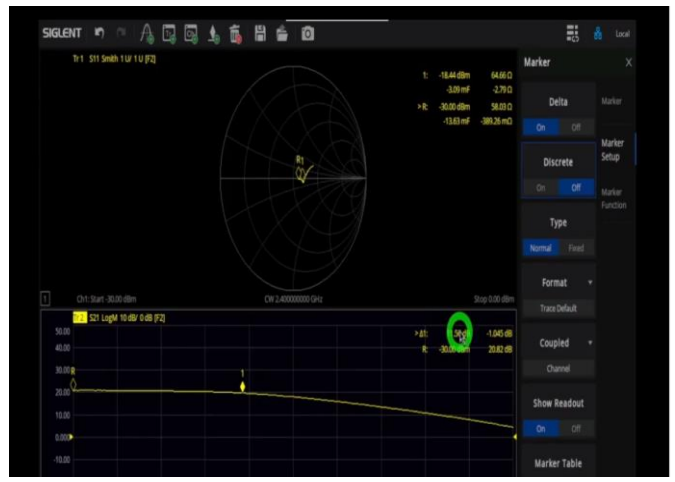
SIGLENT

Local

Tr 1 S11 Smith 1 U/ 1 U [F2]

1: -18.44 dBm 64.66 Ω
-3.09 mF -2.79 Ω
>R: -30.00 dBm 58.03 Ω
-13.63 mF -389.26 mΩ

R1

1 Ch1: Start -30.00 dBm CW 2.400000000 GHz Stop 0.00 dBm

Tr 2 S21 LogM 10 dB/ 0 dB [F2]

50.00
40.00
30.00 R
20.00
10.00
0.00
-10.00

1

>Δ1: 5e.00 -1.045 dB
R: -30.00 dBm 20.82 dB

Marker X

Delta
On Off

Marker

Marker Setup

Marker Function

Discrete
On Off

Type
Normal Fixed

Format
Trace Default

Coupled
Channel

Show Readout
On Off

Marker Table